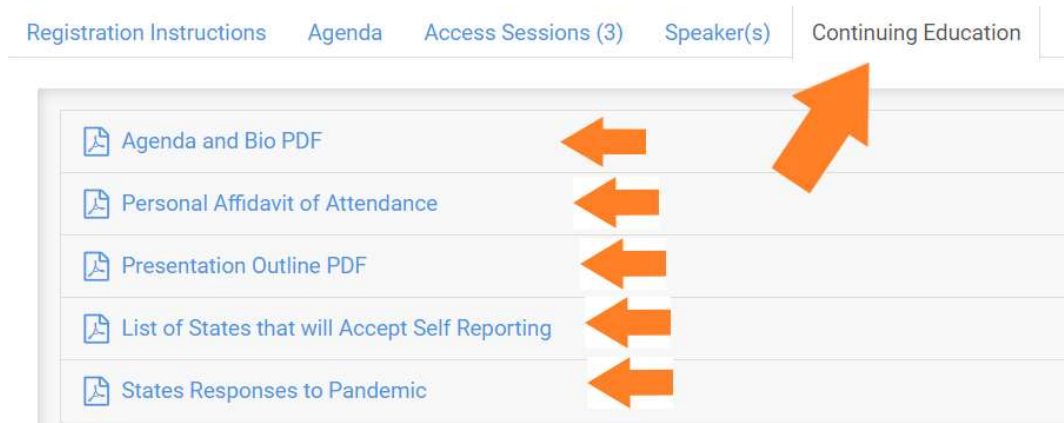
Registration Instructions   Agenda   Access Sessions (3)   Speaker(s)   Continuing Education

Agenda and Bio PDF

Personal Affidavit of Attendance

Presentation Outline PDF

List of States that will Accept Self Reporting

States Responses to Pandemic